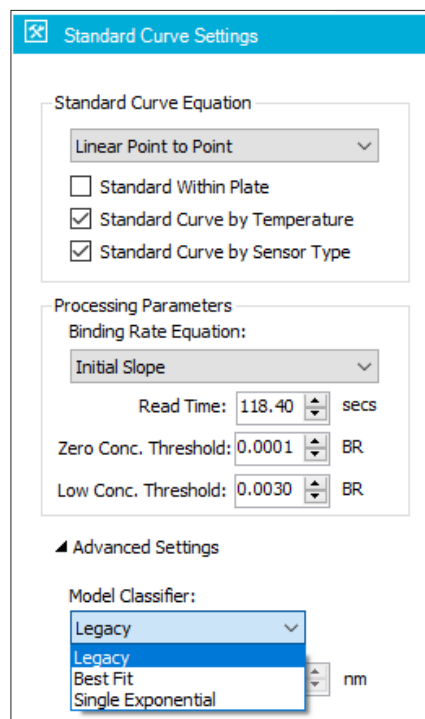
Standard Curve Settings

Standard Curve Equation

Linear Point to Point

Standard Within Plate

Standard Curve by Temperature

Standard Curve by Sensor Type

Processing Parameters

Binding Rate Equation:

Initial Slope

Read Time: 118.40 secs

Zero Conc. Threshold: 0.0001 BR

Low Conc. Threshold: 0.0030 BR

Advanced Settings

Model Classifier:

Legacy

Legacy
Best Fit
Single Exponential

nm